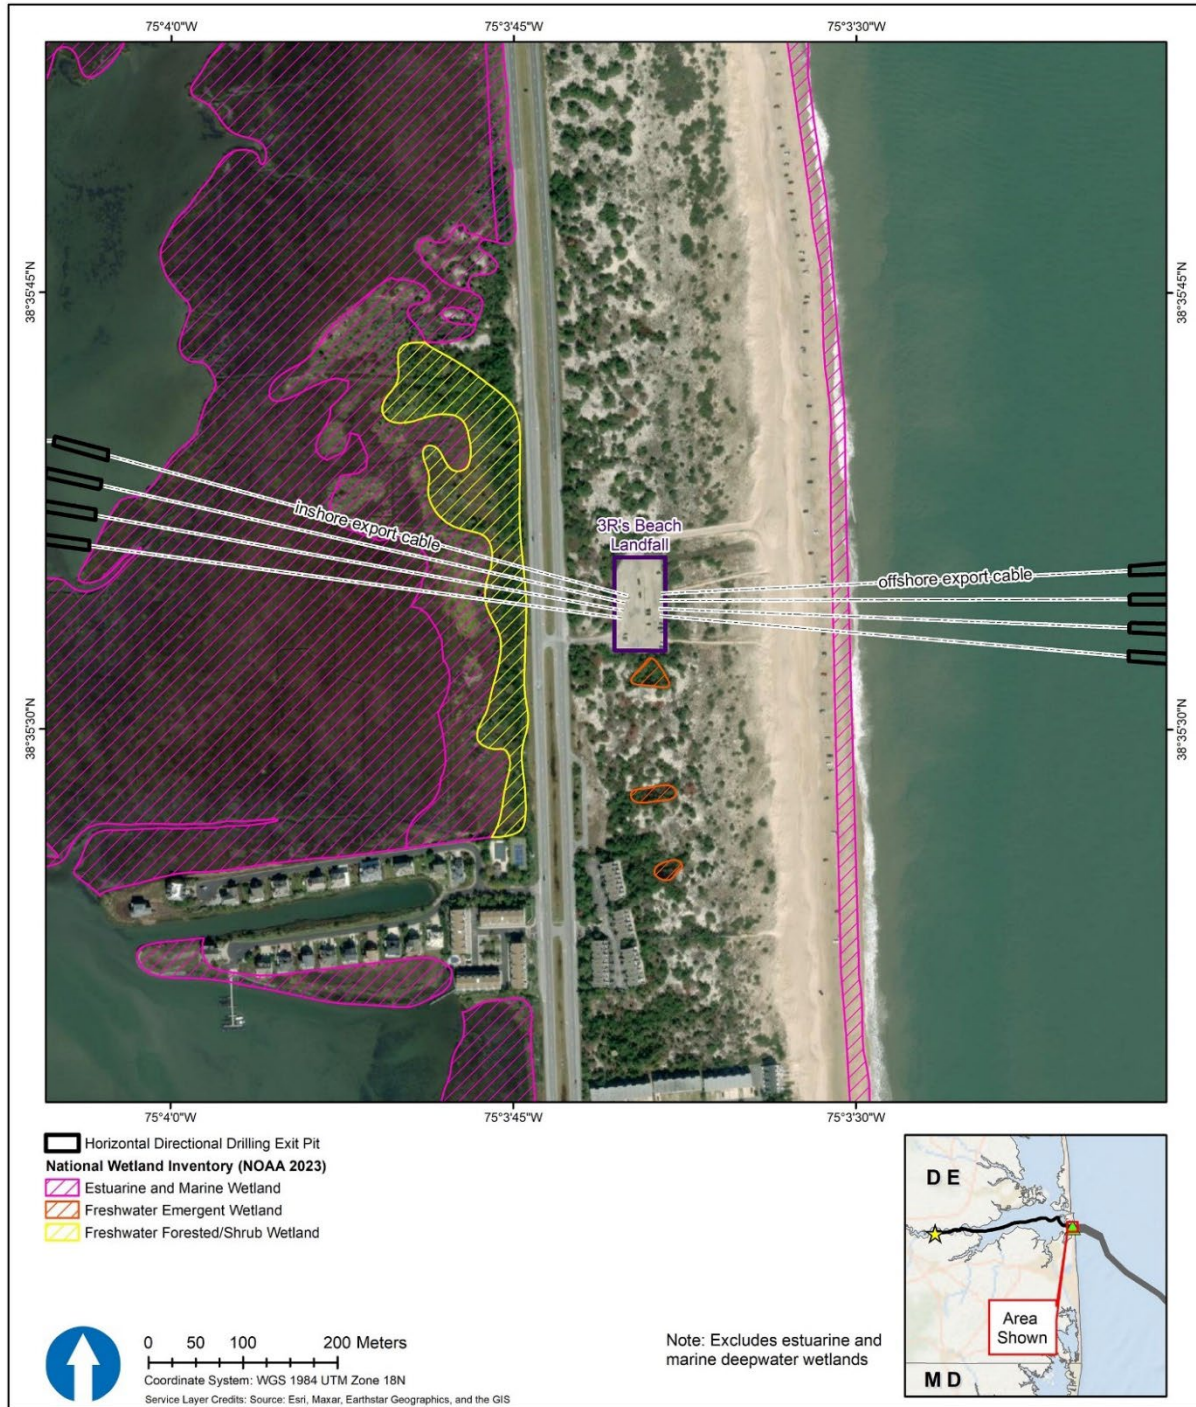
75°4'0"W
75°3'45"W
75°3'30"W

38°35'45"N
38°35'30"N
38°35'45"N
38°35'30"N

inshore export cable
3R's Beach Landfall
offshore export cable

75°4'0"W
75°3'45"W
75°3'30"W

Horizontal Directional Drilling Exit Pit
National Wetland Inventory (NOAA 2023)
Estuarine and Marine Wetland
Freshwater Emergent Wetland
Freshwater Forested/Shrub Wetland

0 50 100 200 Meters
Coordinate System: WGS 1984 UTM Zone 18N
Service Layer Credits: Source: Esri, Maxar, Earthstar Geographics, and the GIS

Note: Excludes estuarine and marine deepwater wetlands

DE
Area Shown
MD